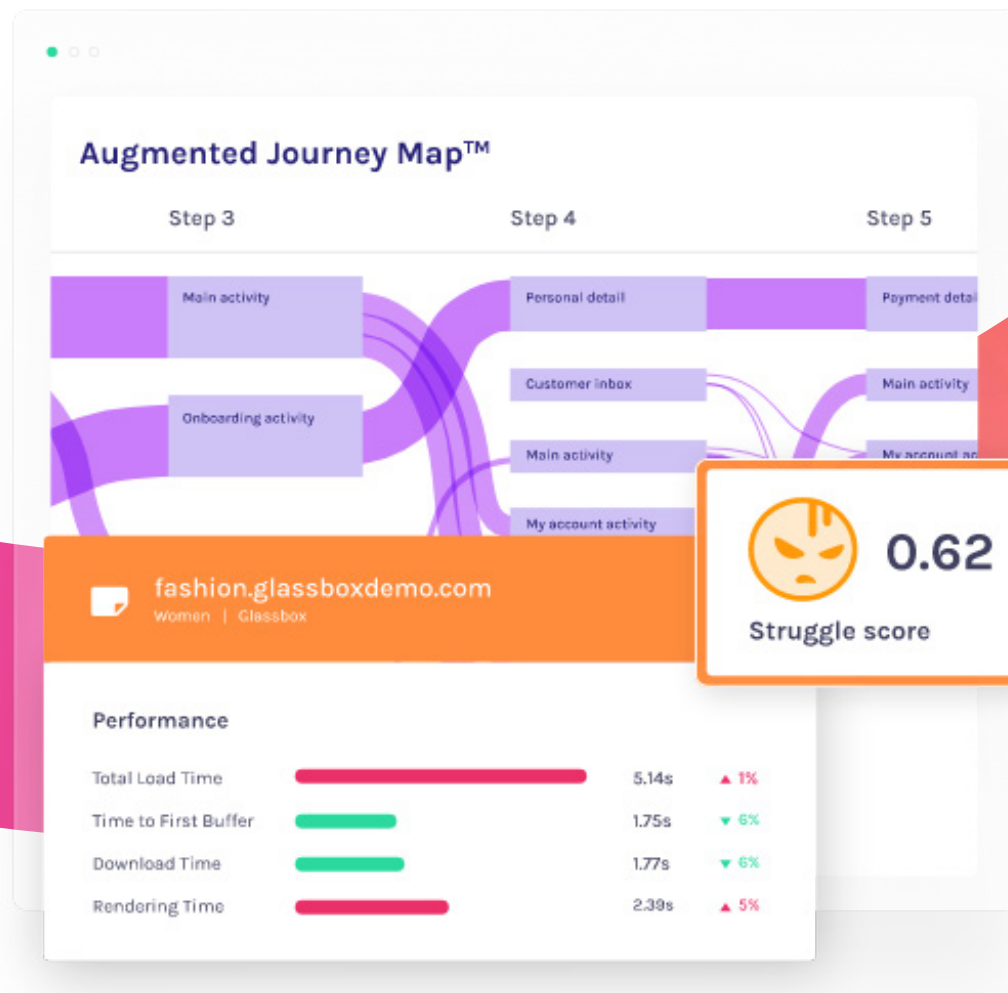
Augmented Journey Map™

Step 3

Step 4

Step 5

Main activity

Onboarding activity

Personal detail

Customer inbox

Main activity

My account activity

Payment detai

Main activity

My account ac

fashion.glassboxdemo.com

Women | Glassbox

0.62

Struggle score

Performance

| | | |
|---|---|---|
| Total Load Time | 5.14s | ▲ 1% |
| Time to First Buffer | 1.75s | ▼ 6% |
| Download Time | 1.77s | ▼ 6% |
| Rendering Time | 2.39s | ▲ 5% |